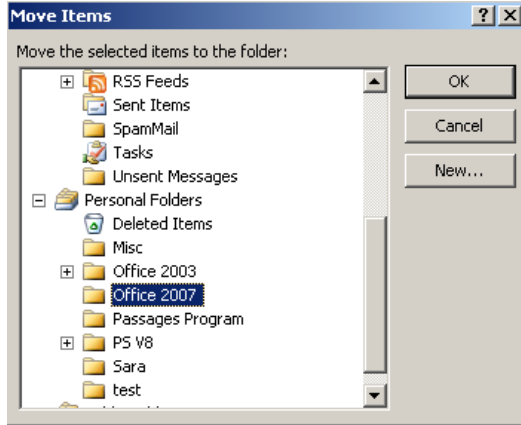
Move Items

?  X

Move the selected items to the folder:

+ RSS Feeds
Sent Items
SpamMail
Tasks
Unsent Messages
− Personal Folders
Deleted Items
Misc
+ Office 2003
Office 2007
Passages Program
+ PS V8
Sara
test
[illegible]

OK

Cancel

New...